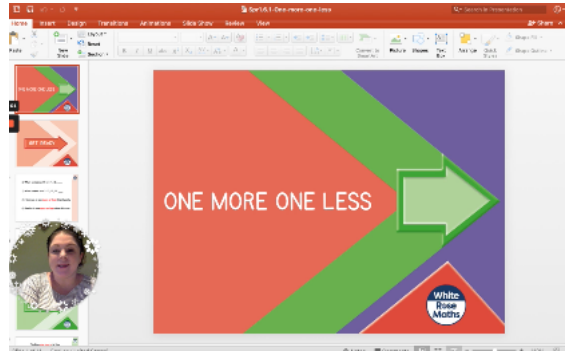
Spr1.6.1-One-more-one-less

Home Insert Design Transitions Animations Slide Show Review View

Share

Paste New Slide Section

Picture Shapes Text Box Arrange Quick Styles

ONE MORE ONE LESS

White Rose Maths